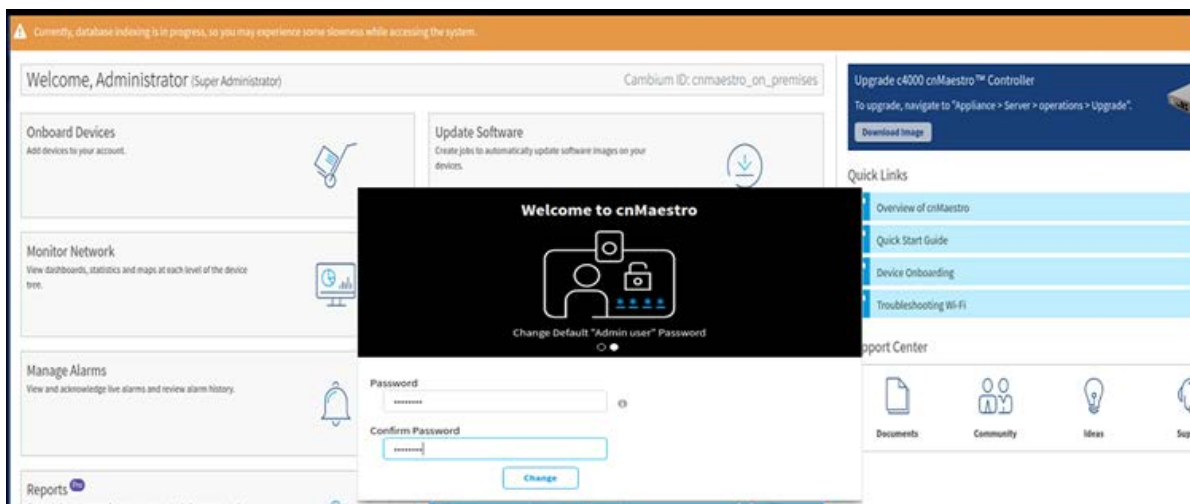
Currently, database indexing is in progress, so you may experience some slowness while accessing the system.

Welcome, Administrator (Super Administrator)

Cambium ID: cnmaestro_on_premises

Onboard Devices
Add devices to your account.

Update Software
Create jobs to automatically update software images on your devices.

Monitor Network
View dashboards, statistics and maps at each level of the device tree.

Manage Alarms
View and acknowledge live alarms and review alarm history.

Reports

Upgrade c4000 cnMaestro™ Controller
To upgrade, navigate to "Appliance > Server > operations > Upgrade".
Download Image

Quick Links
Overview of cnMaestro
Quick Start Guide
Device Onboarding
Troubleshooting Wi-Fi

pport Center
Documents
Community
Ideas
Su

Welcome to cnMaestro
Change Default "Admin user" Password

Password
••••••••
Confirm Password
••••••••
Change